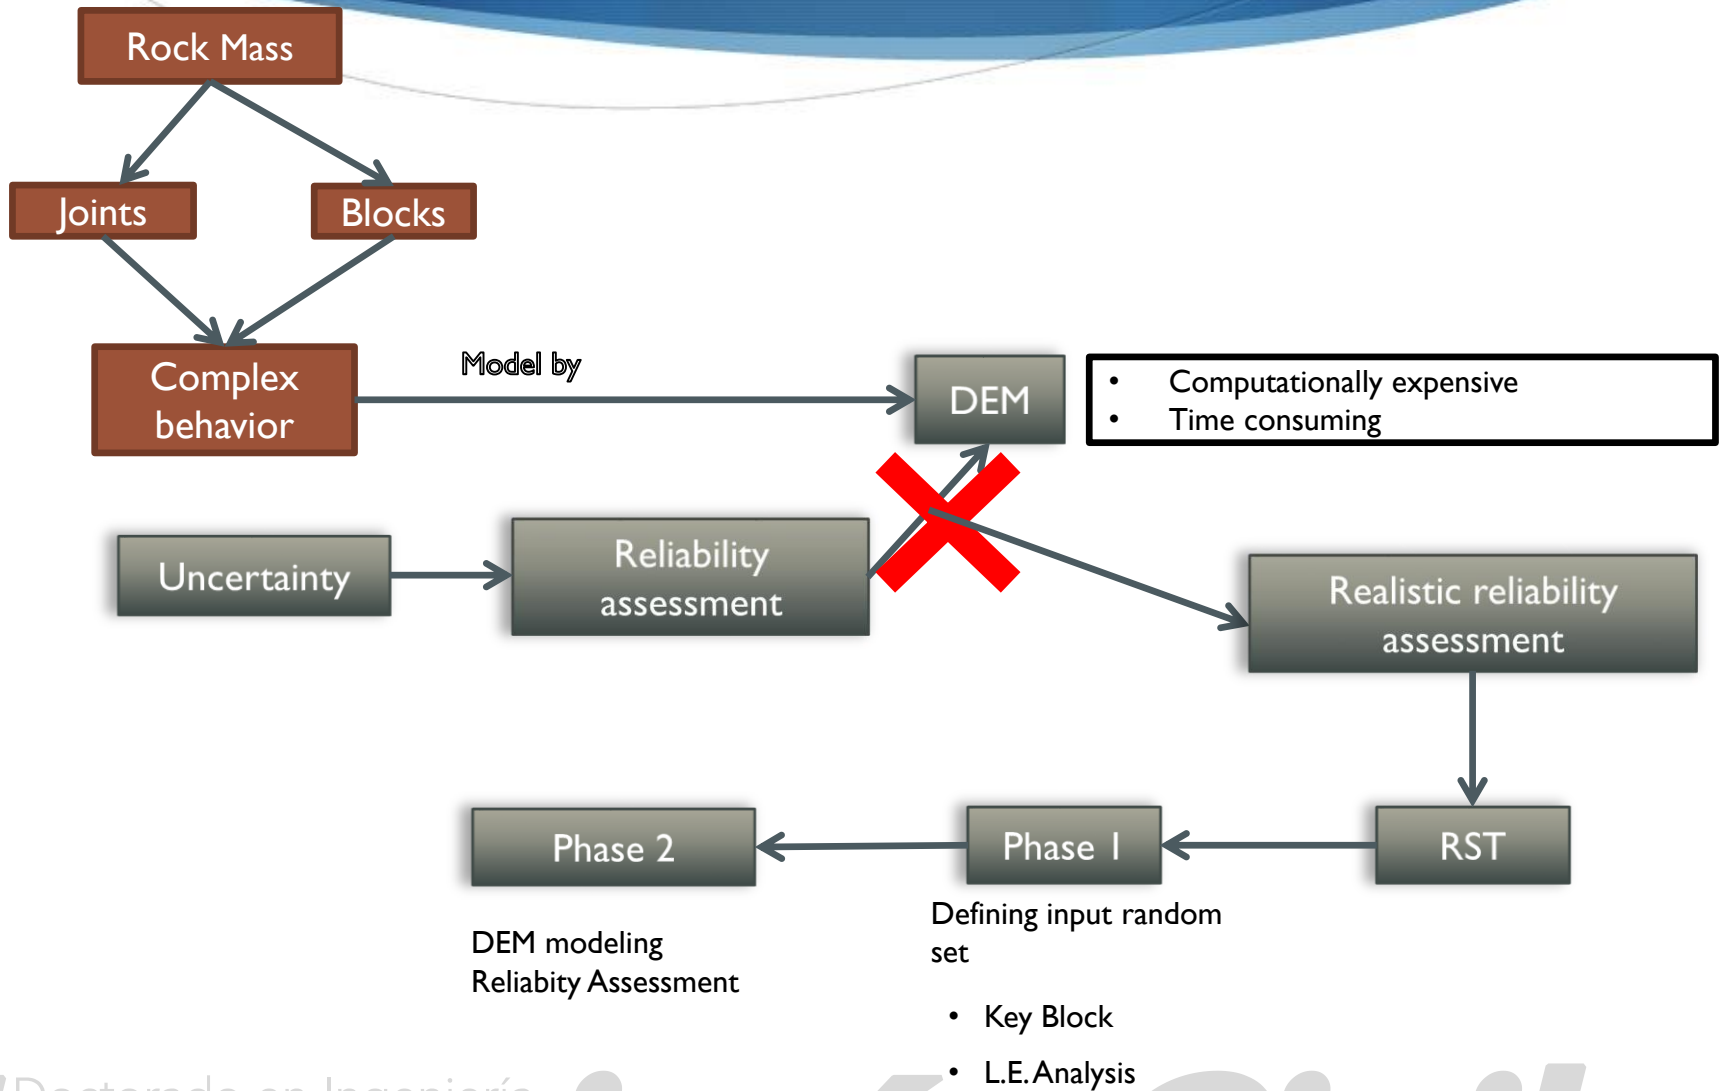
Rock Mass

Joints

Blocks

Complex behavior

Model by

DEM

- Computationally expensive
- Time consuming

Uncertainty

Reliability assessment

Realistic reliability assessment

RST

Phase 1

Phase 2

DEM modeling
Reliabity Assessment

Defining input random set

- Key Block
- L.E. Analysis

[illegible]